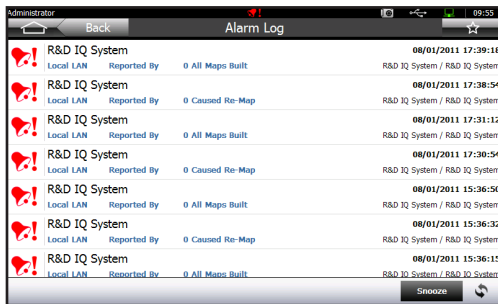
Administrator
09:55

Back
Alarm Log

R&D IQ System
08/01/2011 17:39:18
Local LAN
Reported By
0 All Maps Built
R&D IQ System / R&D IQ System

R&D IQ System
08/01/2011 17:38:54
Local LAN
Reported By
0 Caused Re-Map
R&D IQ System / R&D IQ System

R&D IQ System
08/01/2011 17:31:12
Local LAN
Reported By
0 All Maps Built
R&D IQ System / R&D IQ System

R&D IQ System
08/01/2011 17:30:54
Local LAN
Reported By
0 Caused Re-Map
R&D IQ System / R&D IQ System

R&D IQ System
08/01/2011 15:36:50
Local LAN
Reported By
0 All Maps Built
R&D IQ System / R&D IQ System

R&D IQ System
08/01/2011 15:36:32
Local LAN
Reported By
0 Caused Re-Map
R&D IQ System / R&D IQ System

R&D IQ System
08/01/2011 15:36:15
Local LAN
Reported By
0 All Maps Built
R&D IQ System / R&D IQ System

Snooze